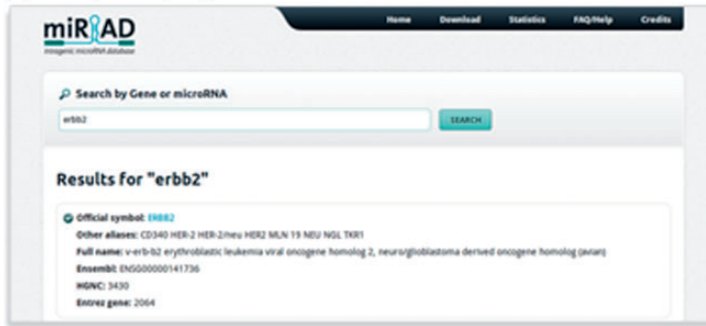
miRIAD
intragenic microRNA database

Home Download Statistics FAQ/Help Credits

Search by Gene or microRNA

erbb2

SEARCH

Results for "erbb2"

Official symbol: ERBB2
Other aliases: CD340 HER-2 HER-2/neu HER2 MLN 19 NEU NGL TKR1
Full name: v-erb-b2 erythroblastic leukemia viral oncogene homolog 2, neuro/glioblastoma derived oncogene homolog (avian)
Ensembl: ENSG00000141736
HGNC: 3430
Entrez gene: 2064